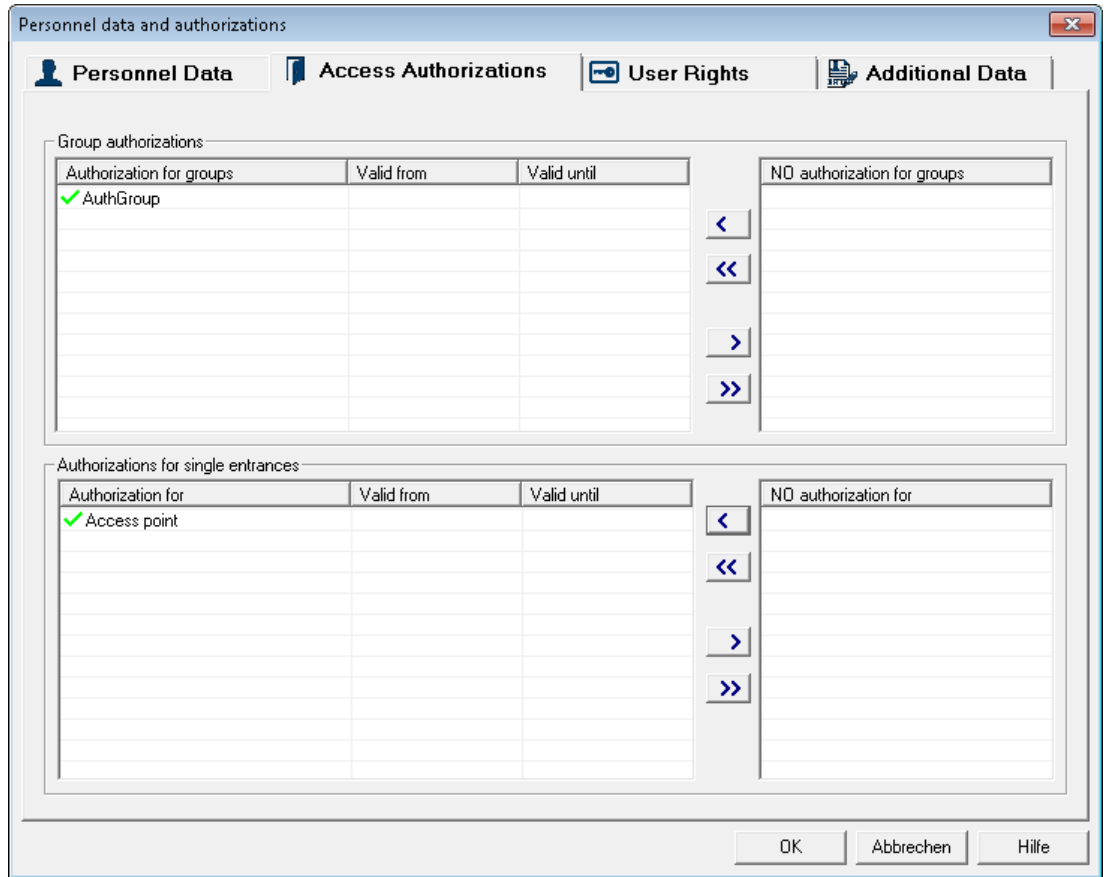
Personnel data and authorizations

Personnel Data | Access Authorizations | User Rights | Additional Data

Group authorizations

| Authorization for groups | Valid from | Valid until |
|---|---|---|
| AuthGroup | | |

<
<<
>
>>

| NO authorization for groups |
|---|

Authorizations for single entrances

| Authorization for | Valid from | Valid until |
|---|---|---|
| Access point | | |

<
<<
>
>>

| NO authorization for |
|---|

OK | Abbrechen | Hilfe